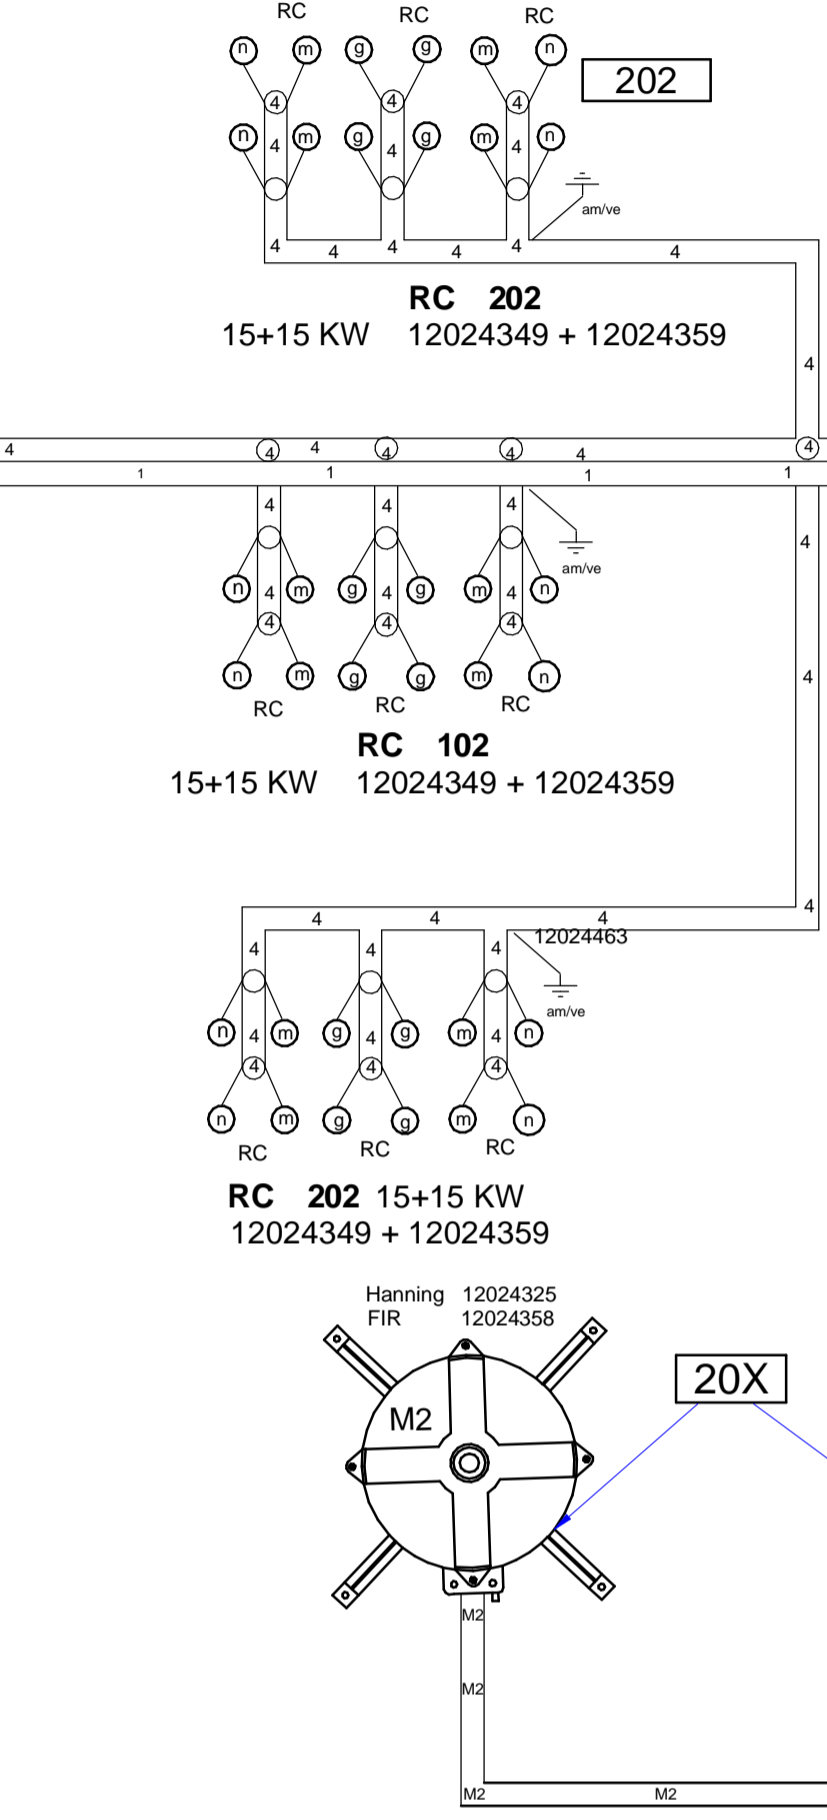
RC RC RC
n m g g m n
202
4 4 4
n 4 m g 4 g m 4 n
am/ve
4 4 4 4 4 4
RC 202
15+15 KW 12024349 + 12024359
4
4 4 4 4 4 4 4
1 1 1 1
4 4 4
am/ve
4
n 4 m g 4 g m 4 n
4 4 4
n m g g m n
RC RC RC
4
RC 102
15+15 KW 12024349 + 12024359
4 4 4
4 4 4 4
12024463
am/ve
n 4 m g 4 g m 4 n
4 4 4
n m g g m n
RC RC RC
RC 202 15+15 KW
12024349 + 12024359

Hanning 12024325
FIR 12024358
20X
M2
M2
M2
M2 M2